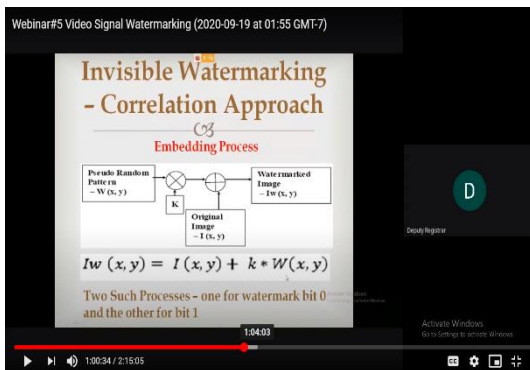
Webinar#5 Video Signal Watermarking (2020-09-19 at 01:55 GMT-7)

Invisible Watermarking – Correlation Approach

Embedding Process

Pseudo Random Pattern – W (x, y)

K

Original Image – I (x, y)

Watermarked Image – Iw (x, y)

$Iw\ (x, y) = I\ (x, y) + k * W(x, y)$

Two Such Processes – one for watermark bit 0 and the other for bit 1

D

Deputy Registrar

Activate Windows
Go to Settings to activate Windows.

1:04:03

1:00:34 / 2:15:05